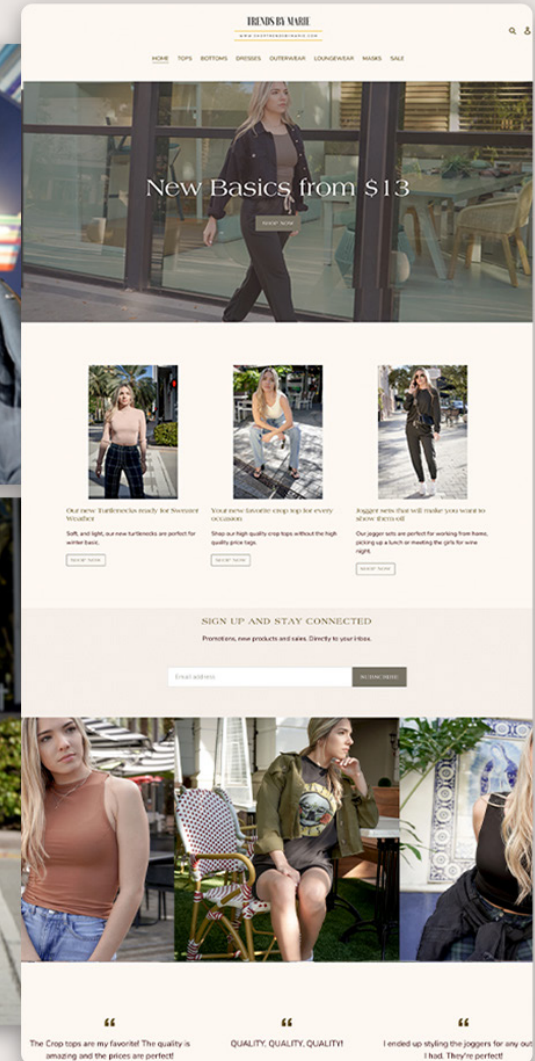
TRENDS BY MARIE
WWW.SHOPTRENDSBYMARIE.COM

HOME TOPS BOTTOMS DRESSES OUTERWEAR LOUNGEWEAR MASKS SALE

New Basics from $13

SHOP NOW

Our new Turtlenecks ready for Sweater Weather

Soft, and light, our new turtlenecks are perfect for winter basic.

SHOP NOW

Your new favorite crop top for every occasion

Shop our high quality crop tops without the high quality price tag.

SHOP NOW

Jogger sets that will make you want to show them off

Our jogger sets are perfect for working from home, picking up a lunch or meeting the girls for wine night.

SHOP NOW

SIGN UP AND STAY CONNECTED

Promotions, new products and sales. Directly to your inbox.

Email address

SUBSCRIBE

"

The Crop tops are my favorite! The quality is amazing and the prices are perfect!

"

QUALITY, QUALITY, QUALITY!

"

I ended up styling the joggers for any out I had. They're perfect!